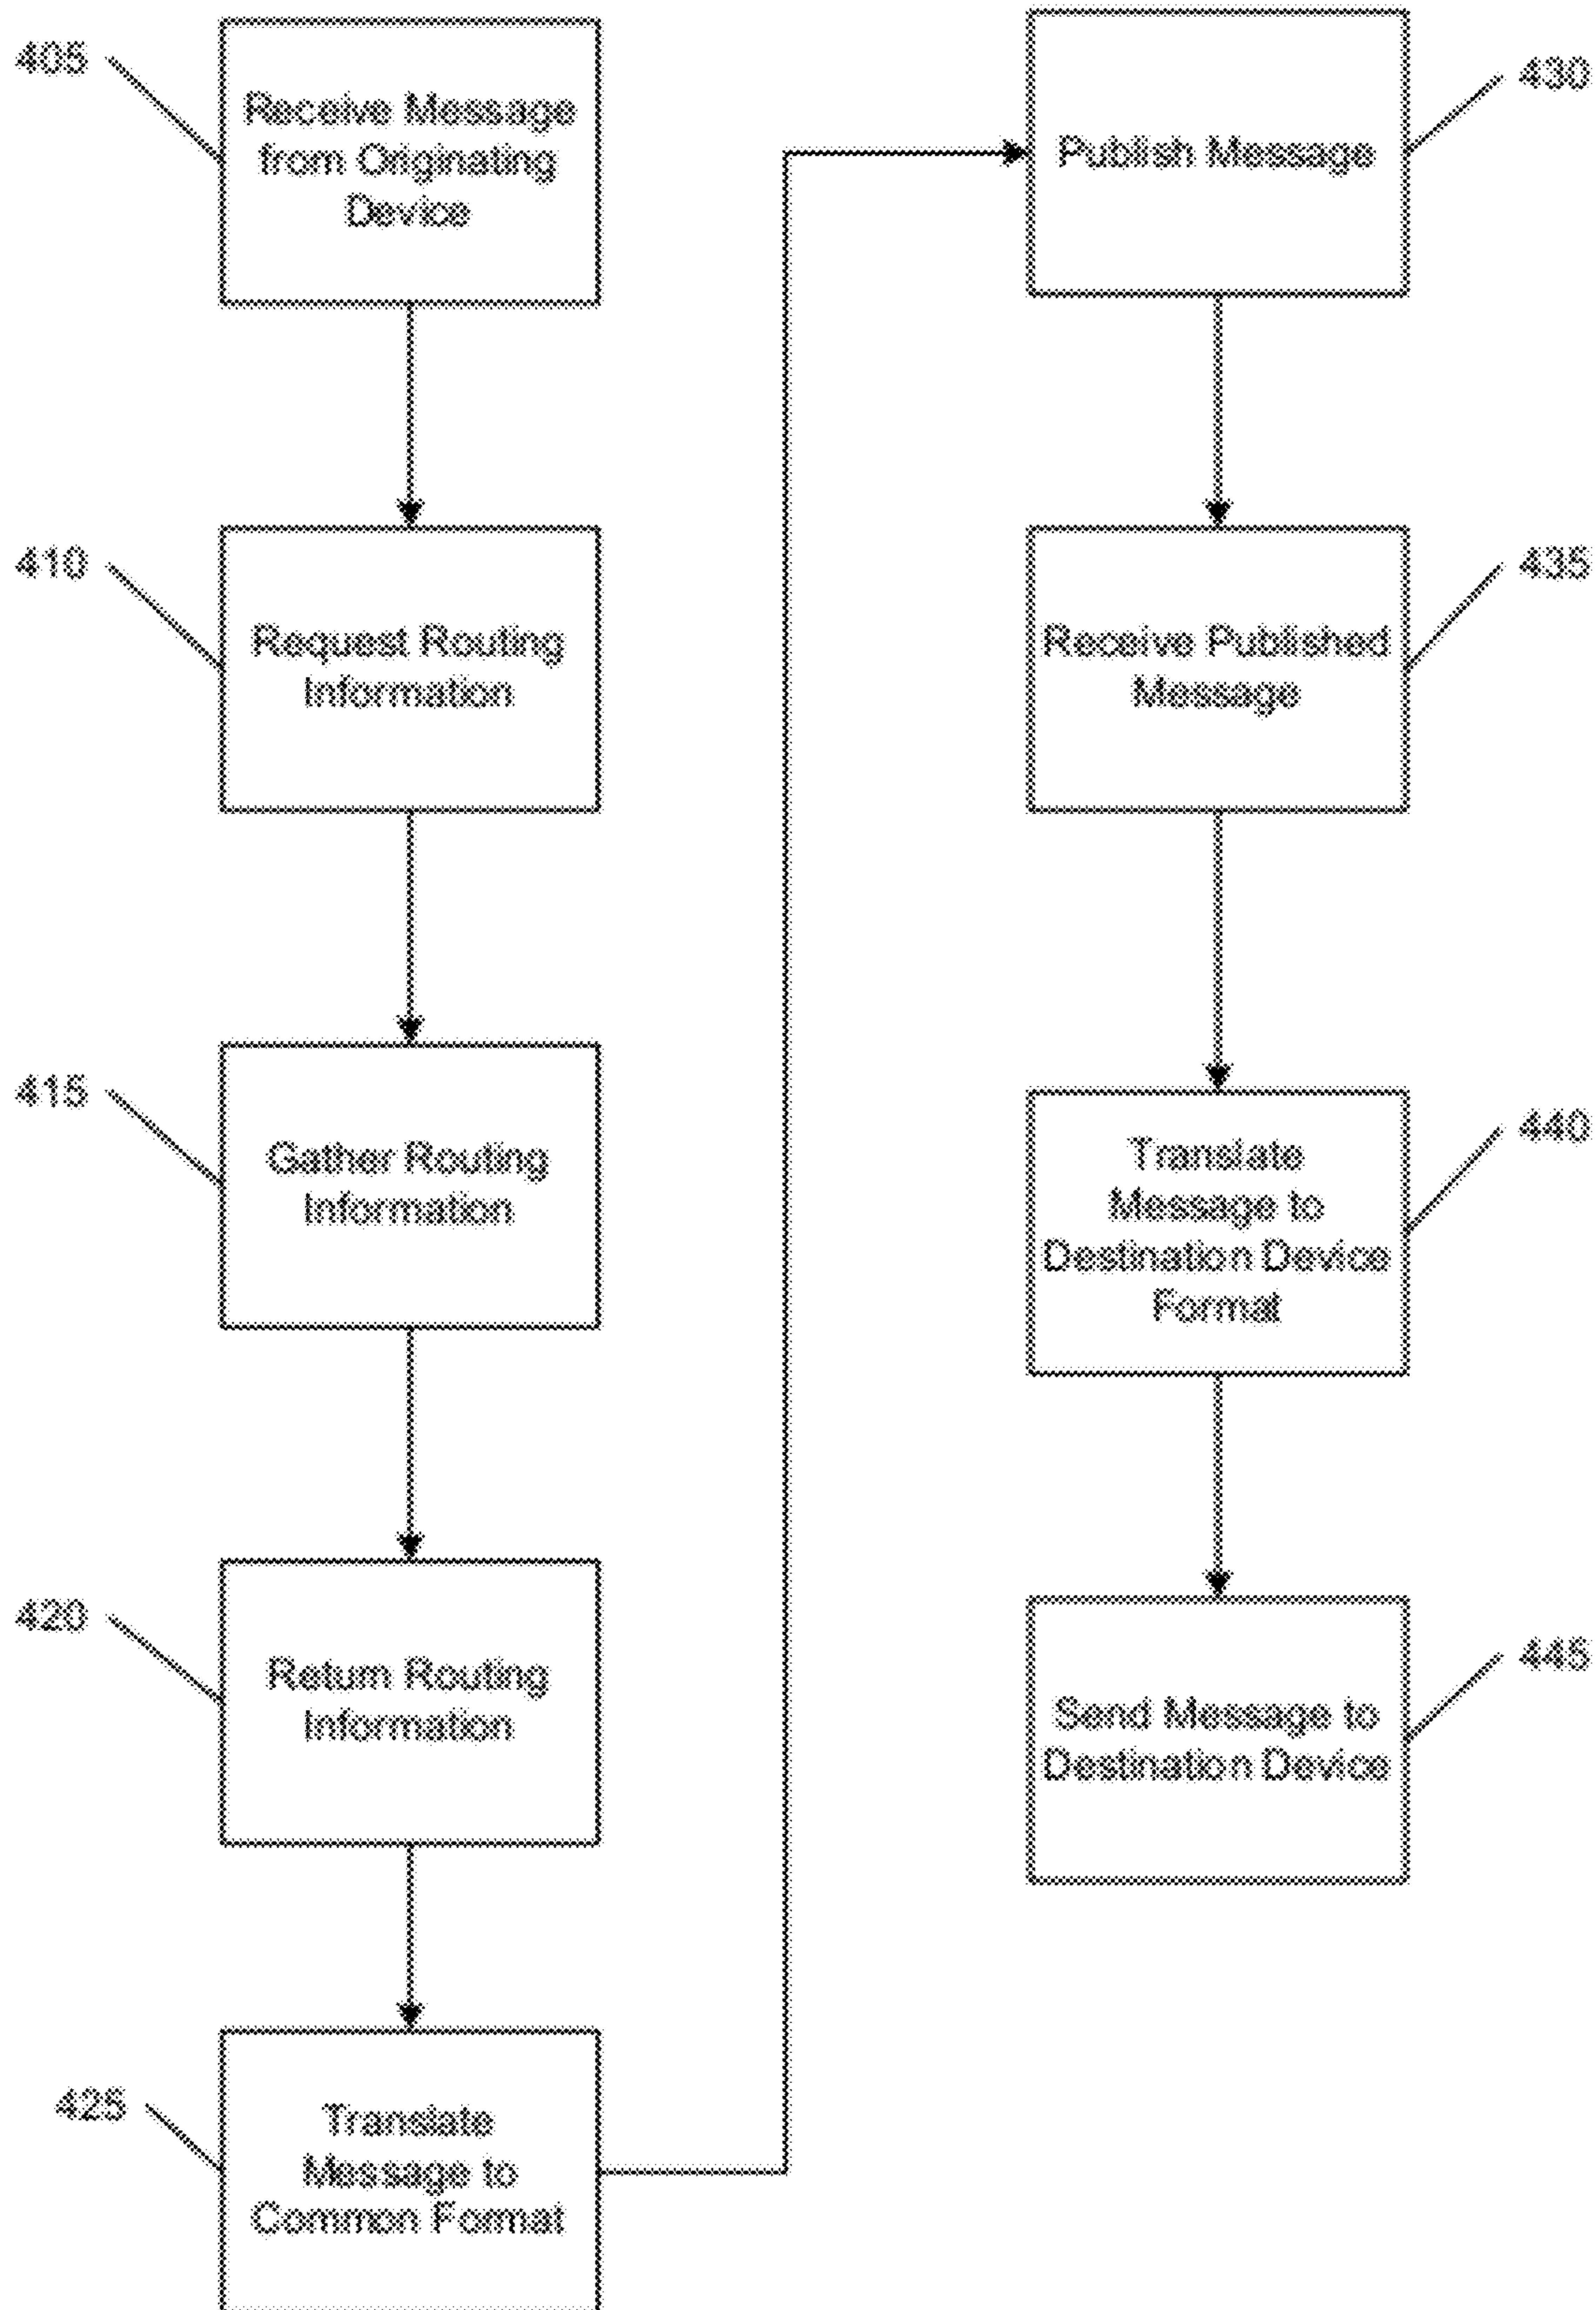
405
Receive Message from Originating Device

410
Request Routing Information

415
Gather Routing Information

420
Return Routing Information

425
Translate Message to Common Format

430
Publish Message

435
Receive Published Message

440
Translate Message to Destination Device Format

445
Send Message to Destination Device